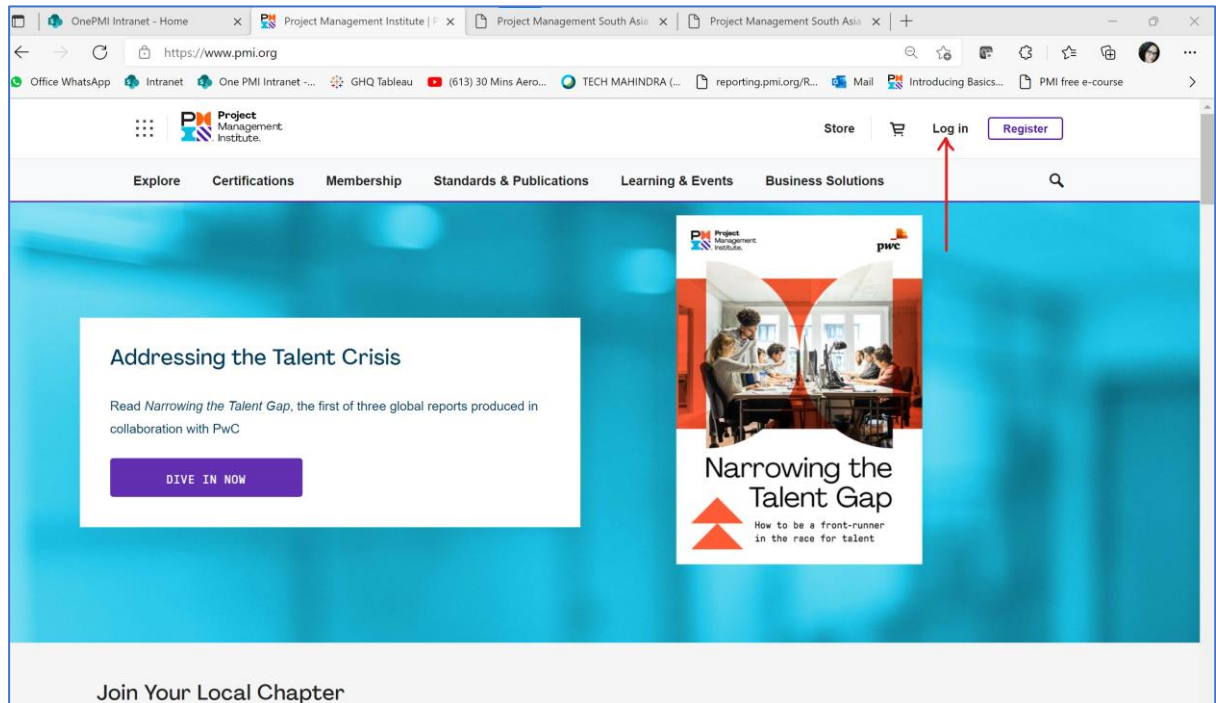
OnePMI Intranet - Home | Project Management Institute | P | Project Management South Asia | Project Management South Asia

https://www.pmi.org

Office WhatsApp | Intranet | One PMI Intranet -... | GHQ Tableau | (613) 30 Mins Aero... | TECH MAHINDRA (... | reporting.pmi.org/R... | Mail | Introducing Basics... | PMI free e-course

Project Management Institute.

Store | Log in | Register

Explore | Certifications | Membership | Standards & Publications | Learning & Events | Business Solutions

Addressing the Talent Crisis

Read Narrowing the Talent Gap, the first of three global reports produced in collaboration with PwC

DIVE IN NOW

Project Management Institute. pwc

Narrowing the Talent Gap

How to be a front-runner in the race for talent

Join Your Local Chapter